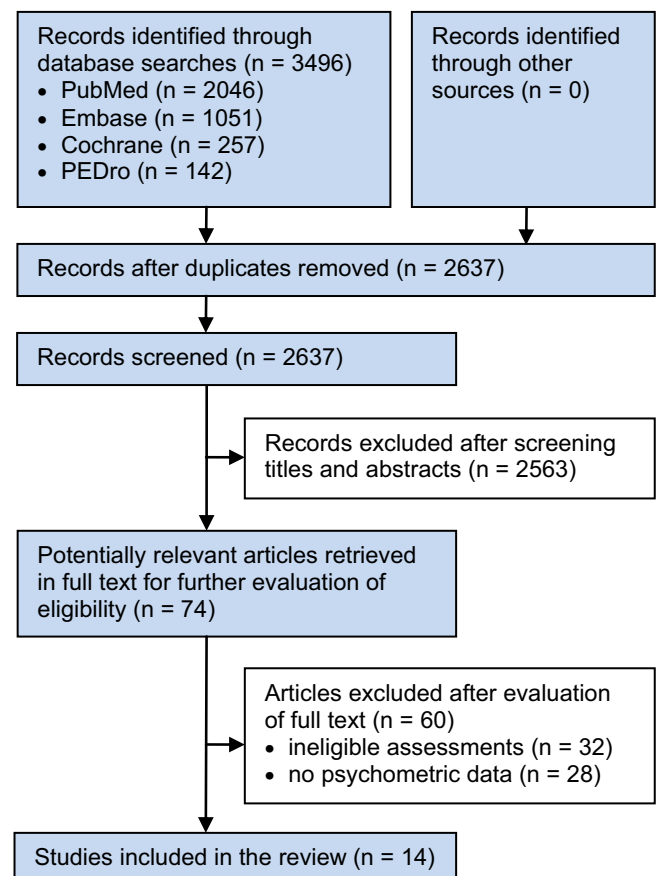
Records identified through database searches (n = 3496)
• PubMed (n = 2046)
• Embase (n = 1051)
• Cochrane (n = 257)
• PEDro (n = 142)

Records identified through other sources (n = 0)

Records after duplicates removed (n = 2637)

Records screened (n = 2637)

Records excluded after screening titles and abstracts (n = 2563)

Potentially relevant articles retrieved in full text for further evaluation of eligibility (n = 74)

Articles excluded after evaluation of full text (n = 60)
• ineligible assessments (n = 32)
• no psychometric data (n = 28)

Studies included in the review (n = 14)